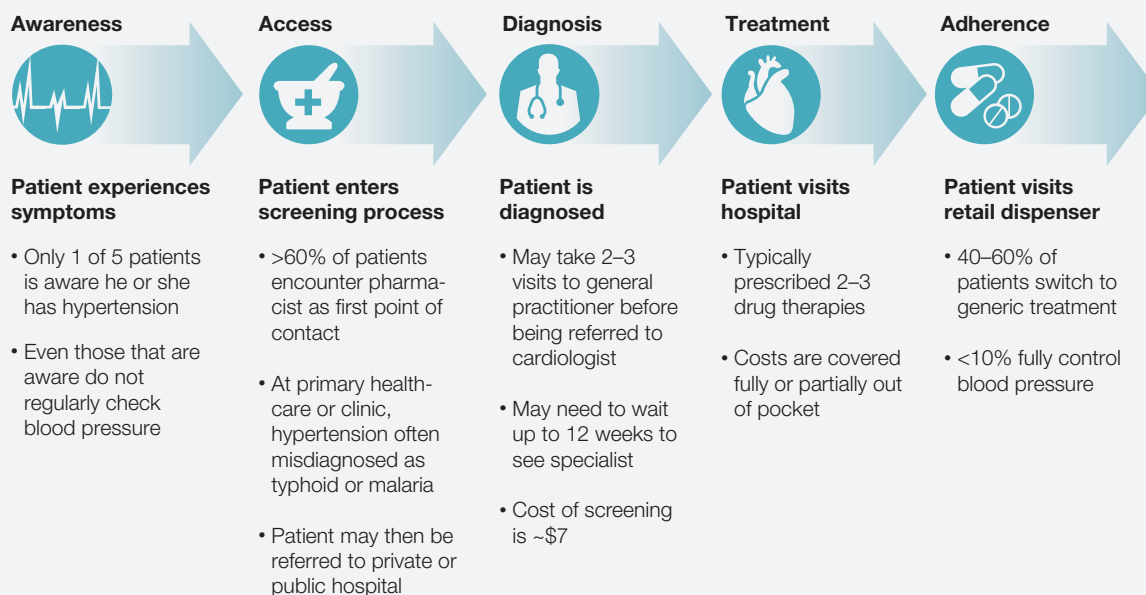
Awareness

Patient experiences symptoms

• Only 1 of 5 patients is aware he or she has hypertension

• Even those that are aware do not regularly check blood pressure

Access

Patient enters screening process

• >60% of patients encounter pharmacist as first point of contact

• At primary healthcare or clinic, hypertension often misdiagnosed as typhoid or malaria

• Patient may then be referred to private or public hospital

Diagnosis

Patient is diagnosed

• May take 2–3 visits to general practitioner before being referred to cardiologist

• May need to wait up to 12 weeks to see specialist

• Cost of screening is ~$7

Treatment

Patient visits hospital

• Typically prescribed 2–3 drug therapies

• Costs are covered fully or partially out of pocket

Adherence

Patient visits retail dispenser

• 40–60% of patients switch to generic treatment

• <10% fully control blood pressure